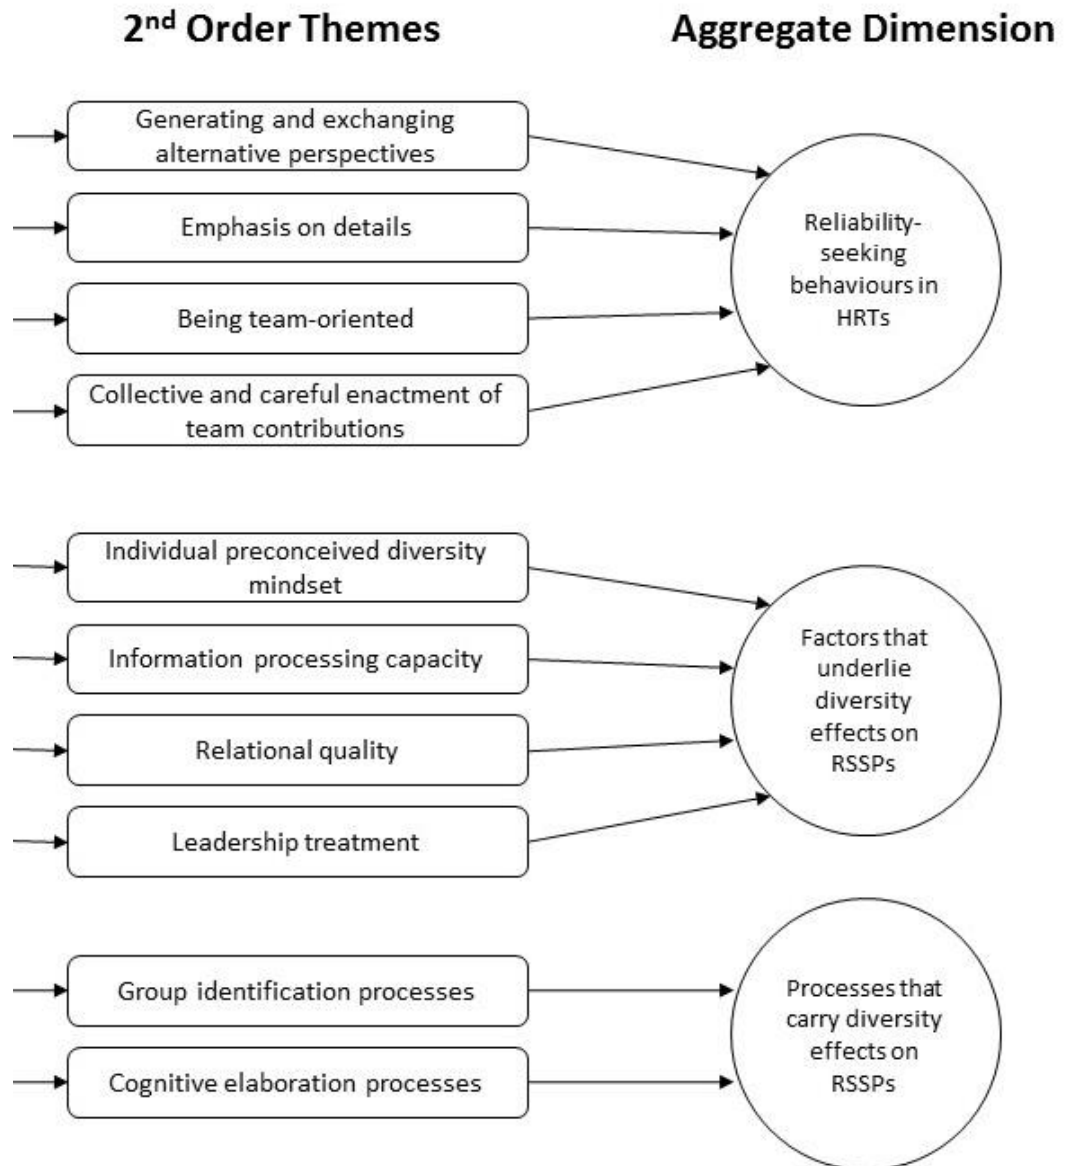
2nd Order Themes

Aggregate Dimension

Generating and exchanging alternative perspectives

Emphasis on details

Being team-oriented

Collective and careful enactment of team contributions

Reliability-seeking behaviours in HRTs

Individual preconceived diversity mindset

Information processing capacity

Relational quality

Leadership treatment

Factors that underlie diversity effects on RSSPs

Group identification processes

Cognitive elaboration processes

Processes that carry diversity effects on RSSPs